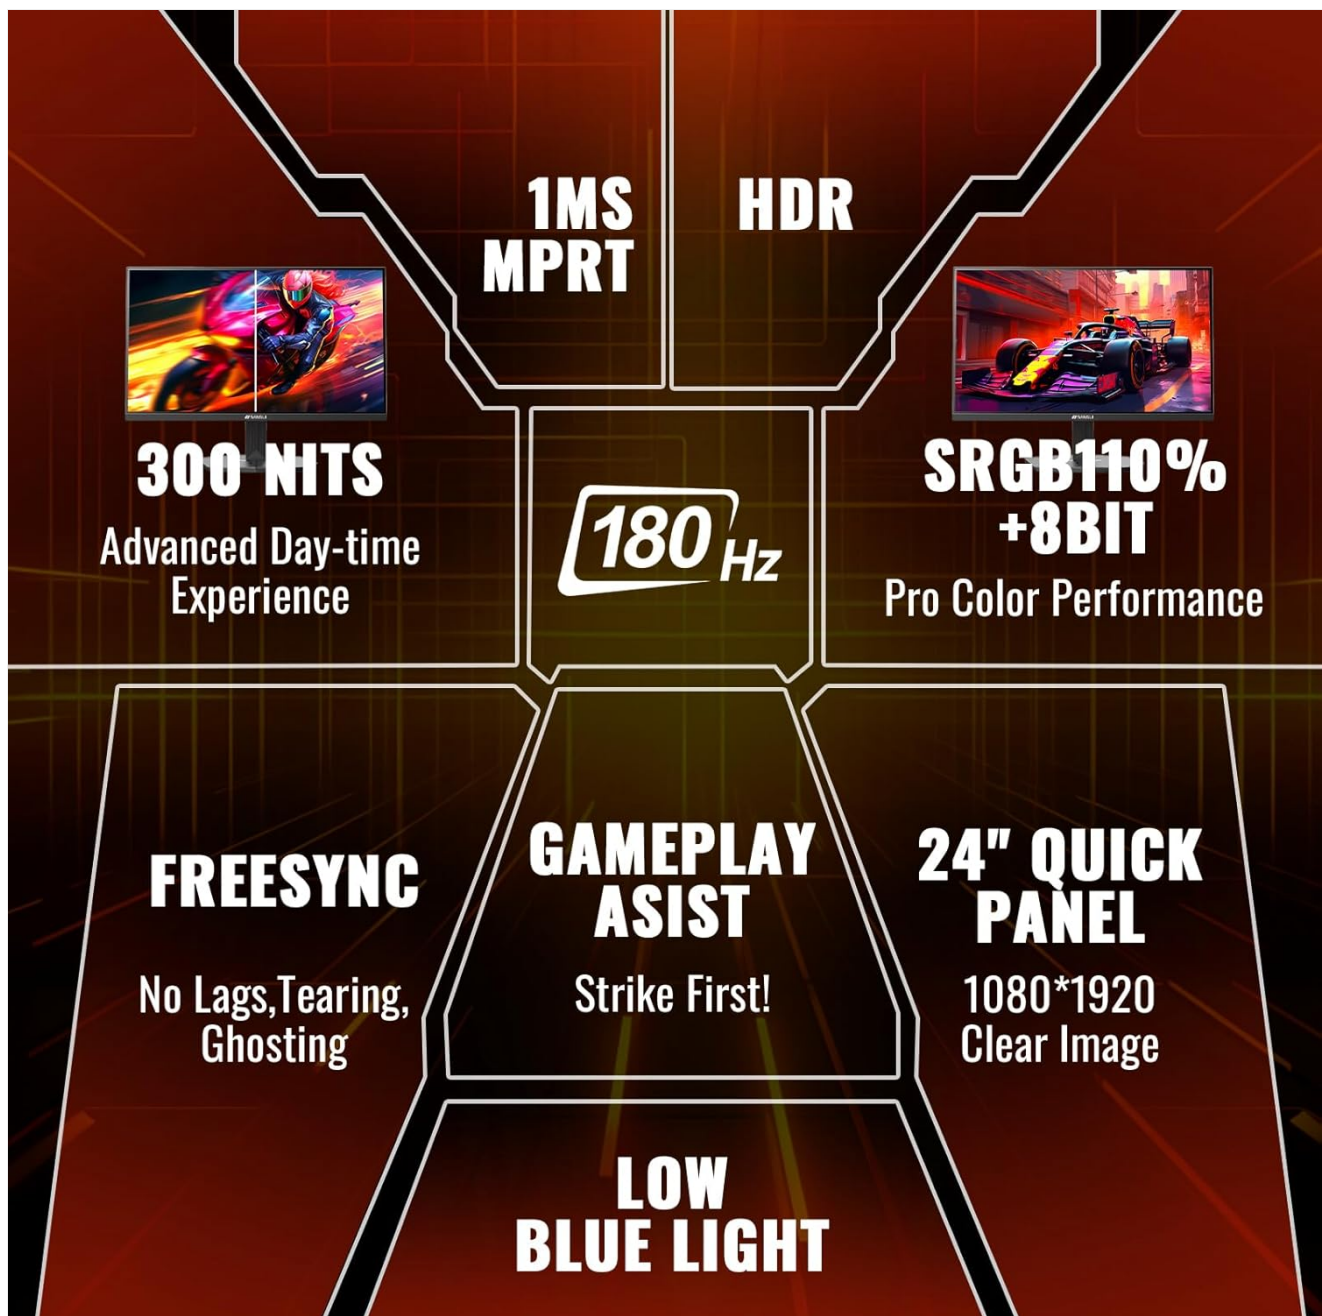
1MS MPRT

HDR

300 NITS
Advanced Day-time Experience

180Hz

SRGB110% +8BIT
Pro Color Performance

FREESYNC
No Lags,Tearing, Ghosting

GAMEPLAY ASIST
Strike First!

24" QUICK PANEL
1080*1920 Clear Image

LOW BLUE LIGHT